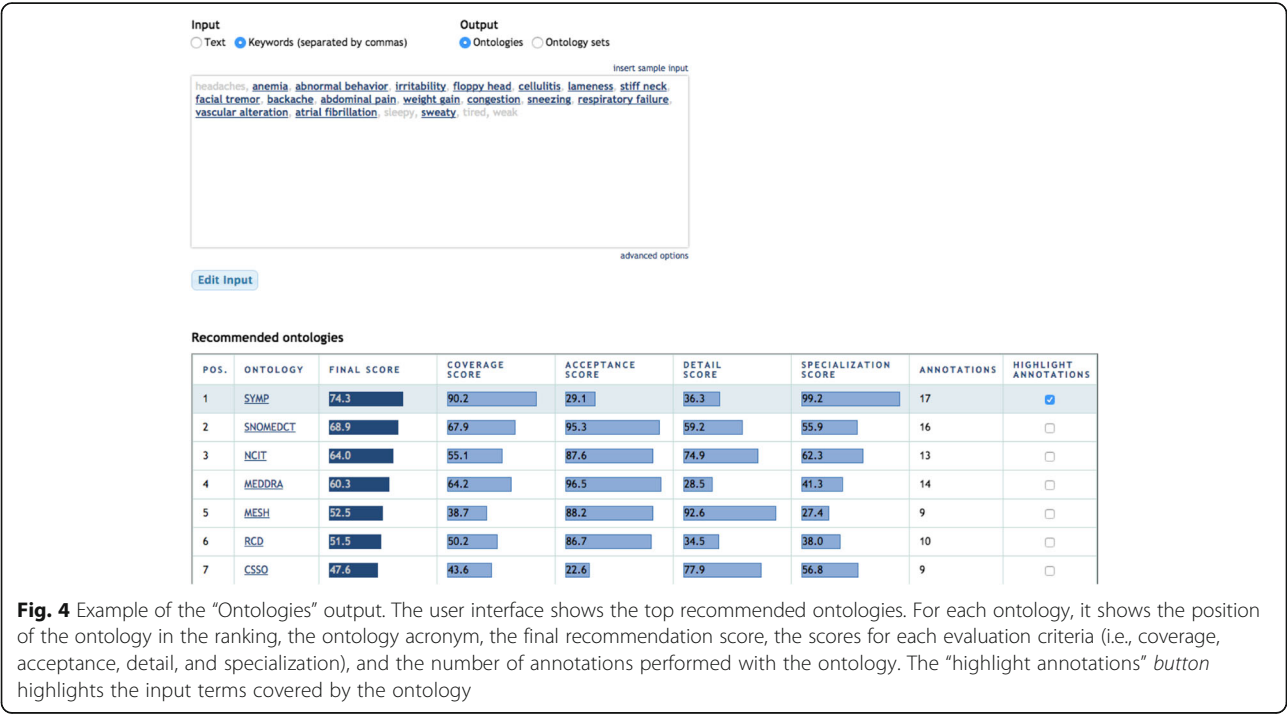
Input
Text Keywords (separated by commas)

Output
Ontologies Ontology sets

insert sample input

headaches, anemia, abnormal behavior, irritability, floppy head, cellulitis, lameness, stiff neck, facial tremor, backache, abdominal pain, weight gain, congestion, sneezing, respiratory failure, vascular alteration, atrial fibrillation, sleepy, sweaty, tired, weak

advanced options

Edit Input

Recommended ontologies

| POS. | ONTOLOGY | FINAL SCORE | COVERAGE SCORE | ACCEPTANCE SCORE | DETAIL SCORE | SPECIALIZATION SCORE | ANNOTATIONS | HIGHLIGHT ANNOTATIONS |
|---|---|---|---|---|---|---|---|---|
| 1 | SYMP | 74.3 | 90.2 | 29.1 | 36.3 | 99.2 | 17 | |
| 2 | SNOMEDCT | 68.9 | 67.9 | 95.3 | 59.2 | 55.9 | 16 | |
| 3 | NCIT | 64.0 | 55.1 | 87.6 | 74.9 | 62.3 | 13 | |
| 4 | MEDDRA | 60.3 | 64.2 | 96.5 | 28.5 | 41.3 | 14 | |
| 5 | MESH | 52.5 | 38.7 | 88.2 | 92.6 | 27.4 | 9 | |
| 6 | RCD | 51.5 | 50.2 | 86.7 | 34.5 | 38.0 | 10 | |
| 7 | CSSO | 47.6 | 43.6 | 22.6 | 77.9 | 56.8 | 9 | |

Fig. 4 Example of the "Ontologies" output. The user interface shows the top recommended ontologies. For each ontology, it shows the position of the ontology in the ranking, the ontology acronym, the final recommendation score, the scores for each evaluation criteria (i.e., coverage, acceptance, detail, and specialization), and the number of annotations performed with the ontology. The "highlight annotations" button highlights the input terms covered by the ontology